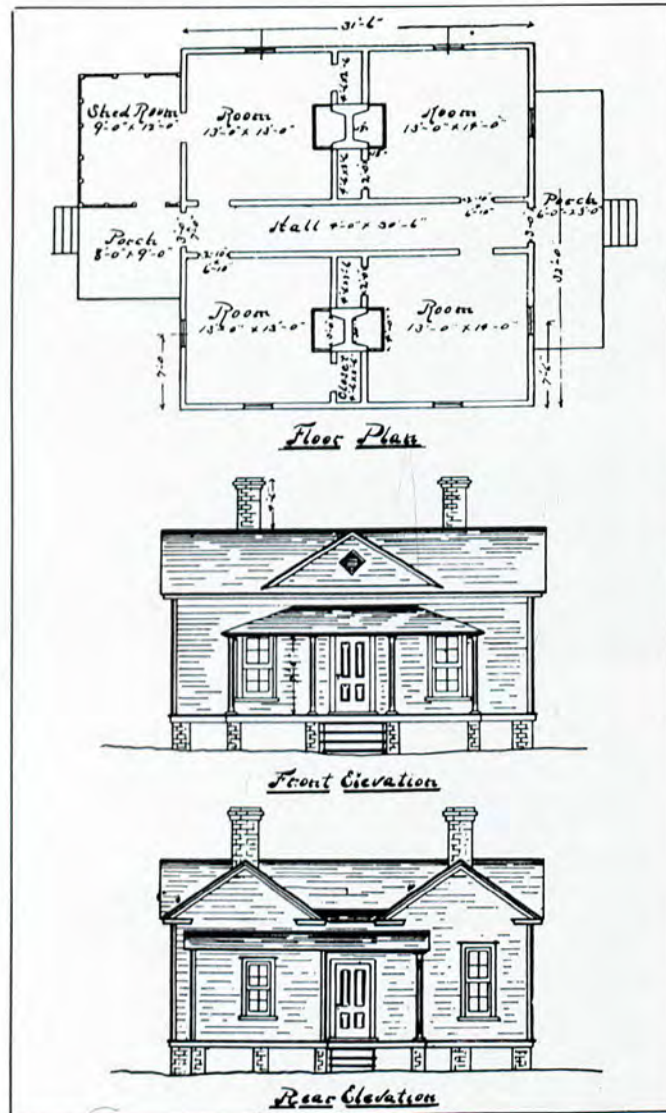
31'-6"

Shed Room 9'-0" x 13'-0"

Room 13'-0" x 13'-0"

Room 13'-0" x 17'-0"

Porch 6'-0" x 33'-0"

Hall 7'-0" x 30'-6"

Porch 8'-0" x 9'-0"

Room 13'-0" x 13'-0"

Room 13'-0" x 17'-0"

Closet

32'-0"

7'-0"

7'-6"

Floor Plan

Front Elevation

Rear Elevation